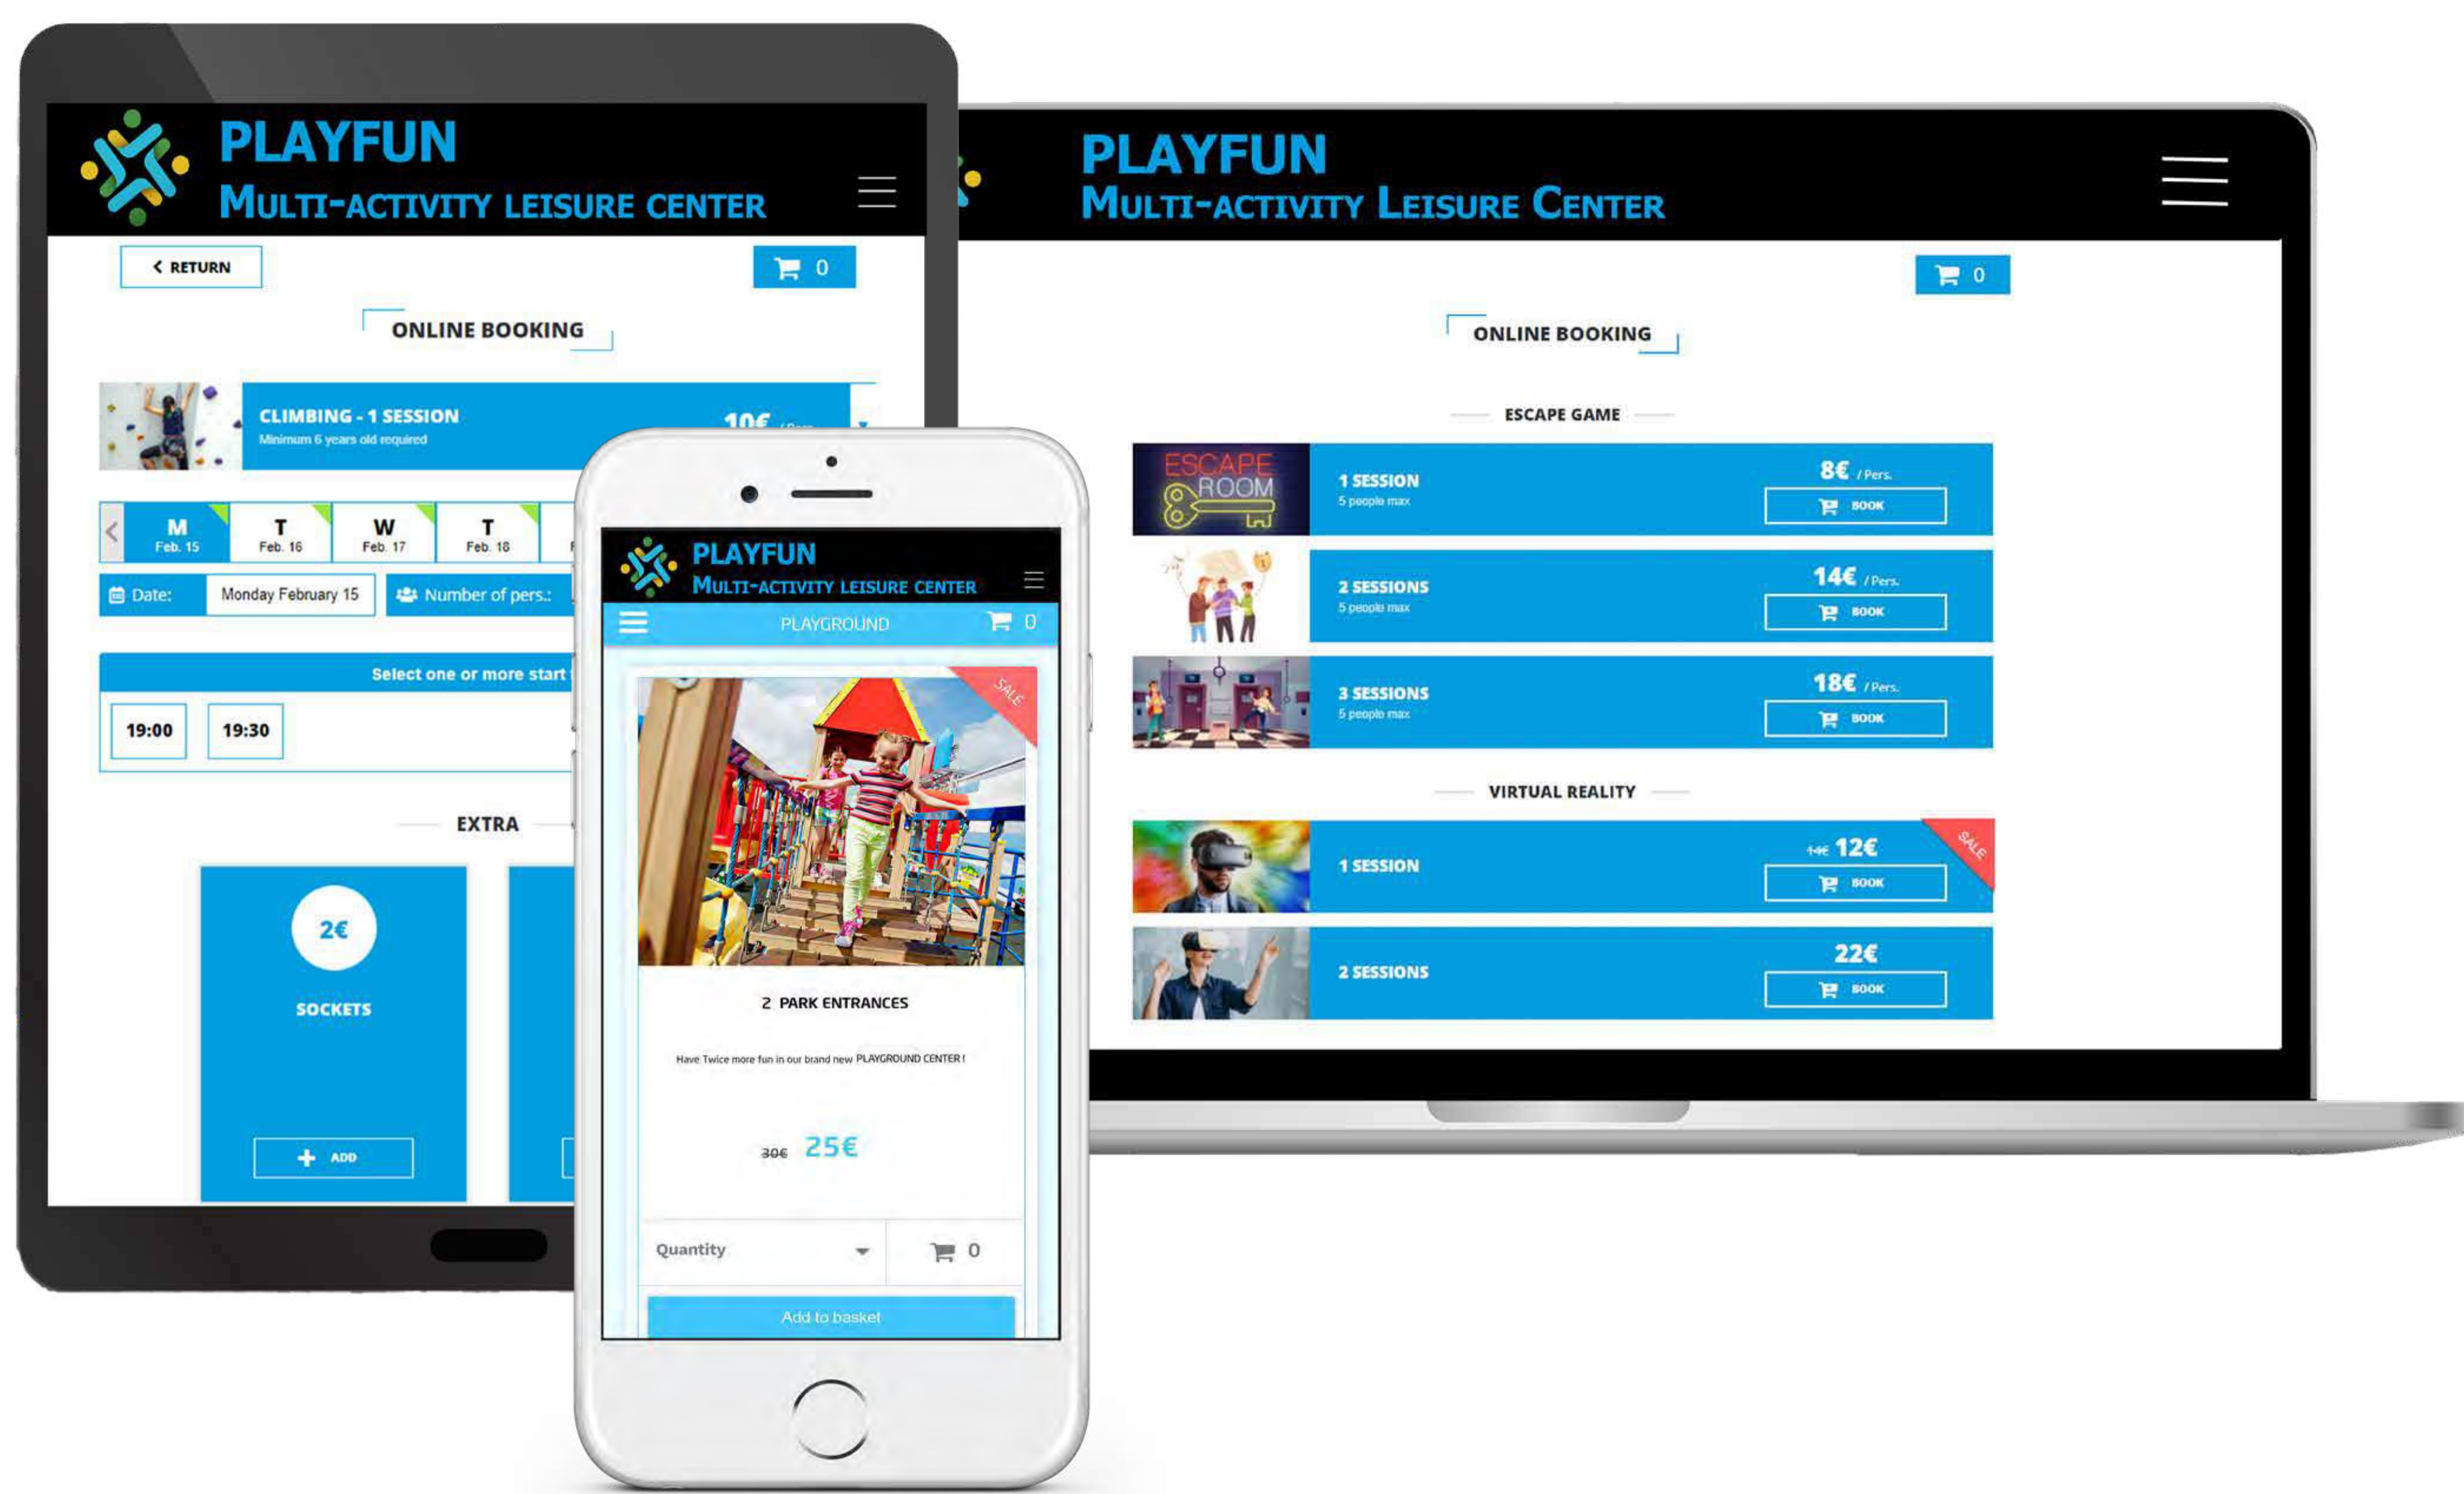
PLAYFUN
MULTI-ACTIVITY LEISURE CENTER

RETURN

0

ONLINE BOOKING

CLIMBING - 1 SESSION
Minimum 6 years old required
10€ / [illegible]

M Feb. 15
T Feb. 16
W Feb. 17
T Feb. 18

Date: Monday February 15
Number of pers.:

Select one or more start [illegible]

19:00
19:30

EXTRA

2€
SOCKETS
ADD

PLAYFUN
MULTI-ACTIVITY LEISURE CENTER

PLAYGROUND 0

SALE

2 PARK ENTRANCES

Have Twice more fun in our brand new PLAYGROUND CENTER !

30€ 25€

Quantity
0

Add to basket

PLAYFUN
MULTI-ACTIVITY LEISURE CENTER

0

ONLINE BOOKING

ESCAPE GAME

ESCAPE ROOM

1 SESSION
5 people max
8€ / Pers.
BOOK

2 SESSIONS
5 people max
14€ / Pers.
BOOK

3 SESSIONS
5 people max
18€ / Pers.
BOOK

VIRTUAL REALITY

1 SESSION
14€ 12€
BOOK
SALE

2 SESSIONS
22€
BOOK